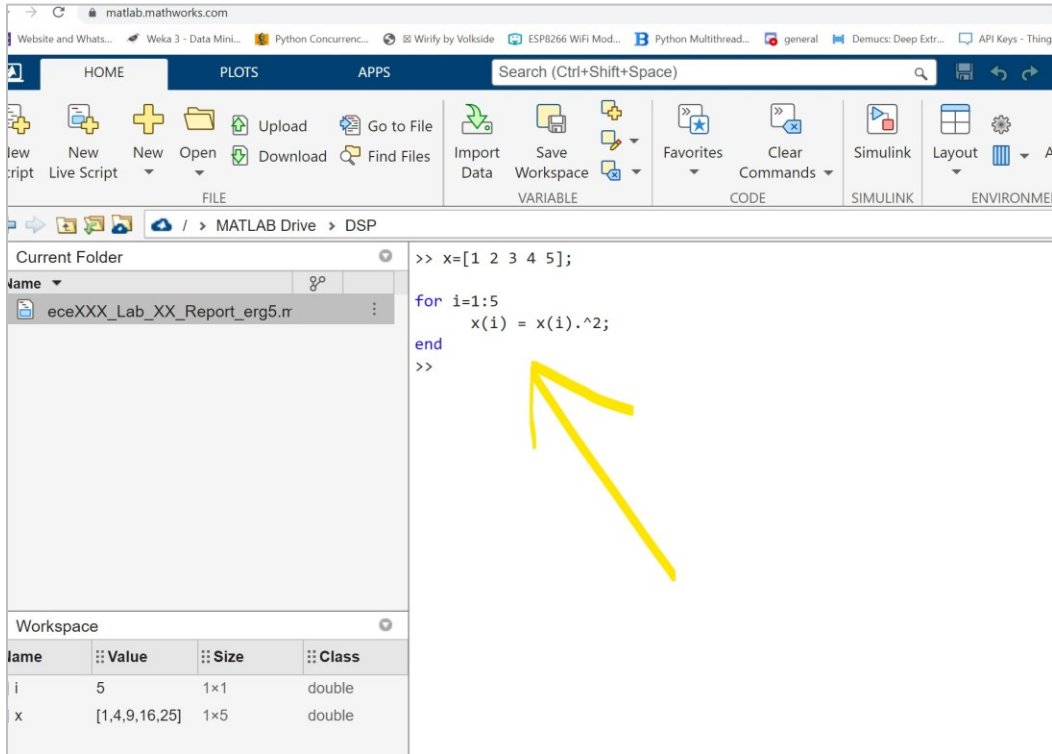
matlab.mathworks.com

Website and Whats... Weka 3 - Data Mini... Python Concurrenc... Wirify by Volkside ESP8266 WiFi Mod... Python Multithread... general Demucs: Deep Extr... API Keys - Thing

HOME PLOTS APPS Search (Ctrl+Shift+Space)

lew cript New Live Script New Open Upload Download Go to File Find Files FILE Import Data Save Workspace VARIABLE Favorites Clear Commands CODE Simulink SIMULINK Layout ENVIRONME

/ > MATLAB Drive > DSP

Current Folder
lame
eceXXX_Lab_XX_Report_erg5.m

>> x=[1 2 3 4 5];

for i=1:5
    x(i) = x(i).^2;
end
>>

Workspace

| lame | Value | Size | Class |
|---|---|---|---|
| i | 5 | 1×1 | double |
| x | [1,4,9,16,25] | 1×5 | double |